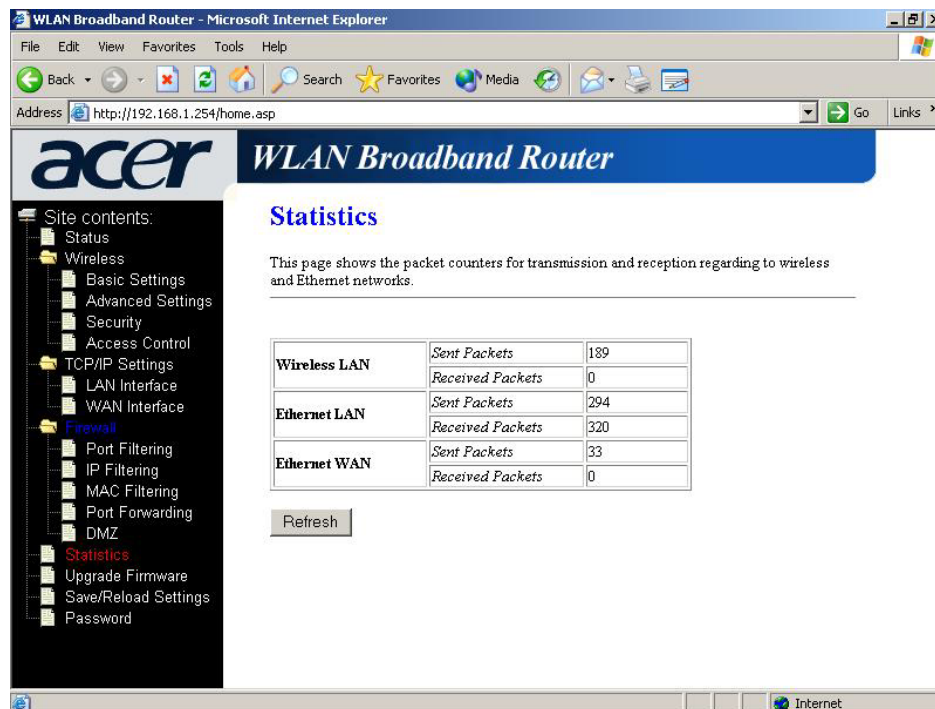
WLAN Broadband Router - Microsoft Internet Explorer

File Edit View Favorites Tools Help

Back Search Favorites Media

Address http://192.168.1.254/home.asp Go Links

acer WLAN Broadband Router

Site contents:
Status
Wireless
Basic Settings
Advanced Settings
Security
Access Control
TCP/IP Settings
LAN Interface
WAN Interface
Firewall
Port Filtering
IP Filtering
MAC Filtering
Port Forwarding
DMZ
Statistics
Upgrade Firmware
Save/Reload Settings
Password

Statistics

This page shows the packet counters for transmission and reception regarding to wireless and Ethernet networks.

| Wireless LAN | Sent Packets | 189 |
|---|---|---|
| | Received Packets | 0 |
| Ethernet LAN | Sent Packets | 294 |
| | Received Packets | 320 |
| Ethernet WAN | Sent Packets | 33 |
| | Received Packets | 0 |

Refresh

Internet